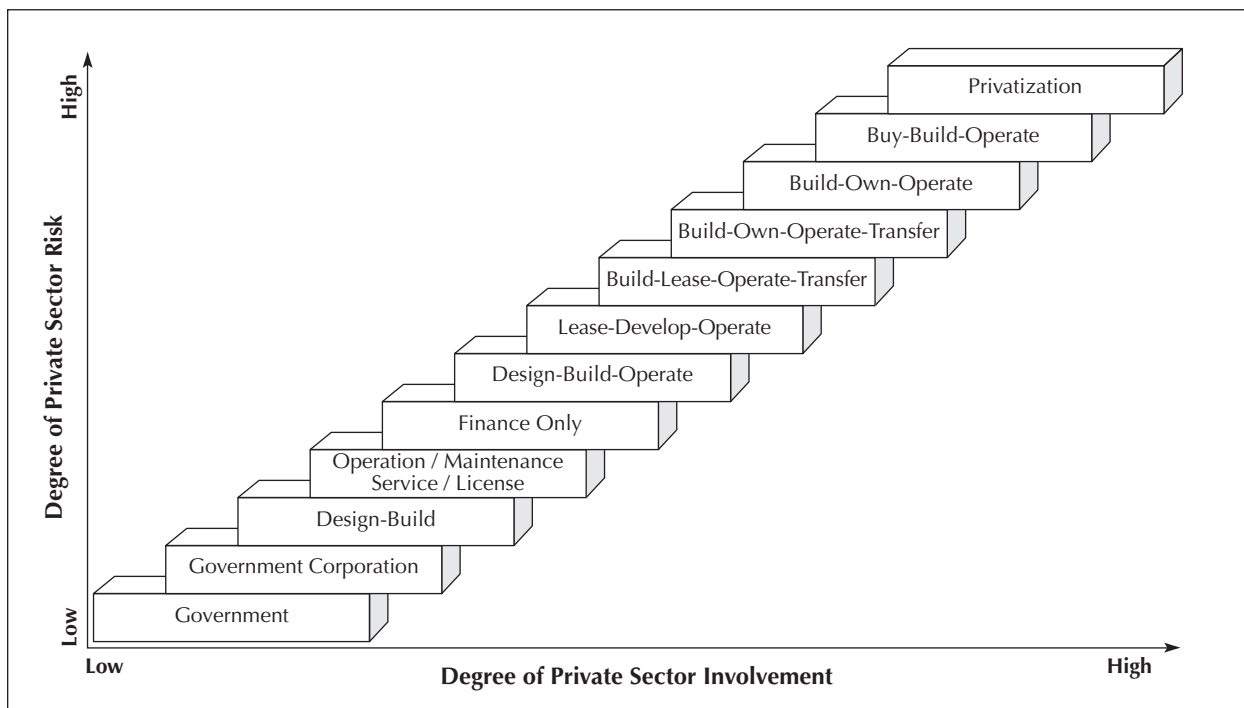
High

Degree of Private Sector Risk

Low

Privatization

Buy-Build-Operate

Build-Own-Operate

Build-Own-Operate-Transfer

Build-Lease-Operate-Transfer

Lease-Develop-Operate

Design-Build-Operate

Finance Only

Operation / Maintenance Service / License

Design-Build

Government Corporation

Government

Low

Degree of Private Sector Involvement

High